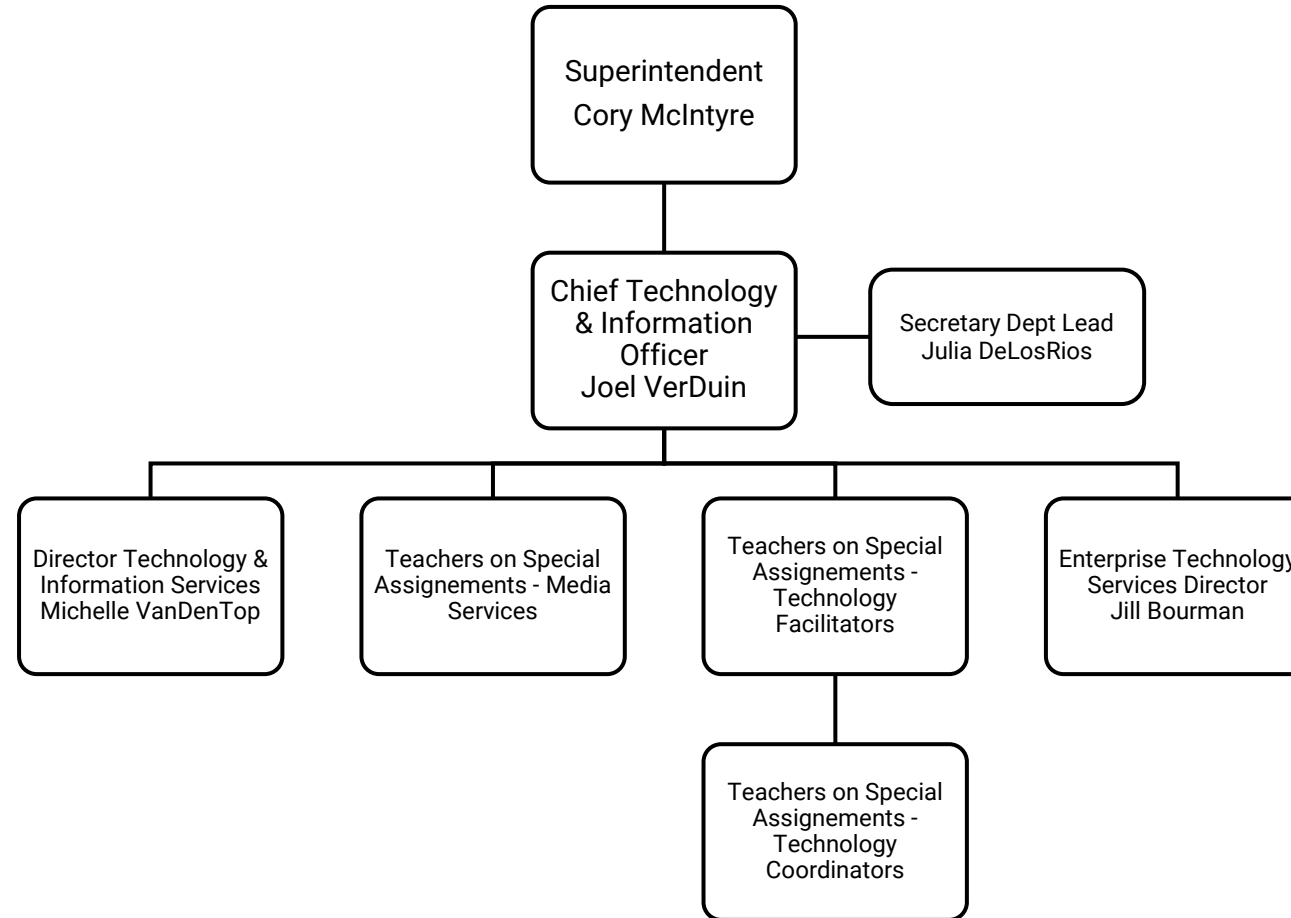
Superintendent
Cory McIntyre

Chief Technology & Information Officer
Joel VerDuin

Secretary Dept Lead
Julia DeLosRios

Director Technology & Information Services
Michelle VanDenTop

Teachers on Special Assignements - Media Services

Teachers on Special Assignements - Technology Facilitators

Enterprise Technology Services Director
Jill Bourman

Teachers on Special Assignements - Technology Coordinators